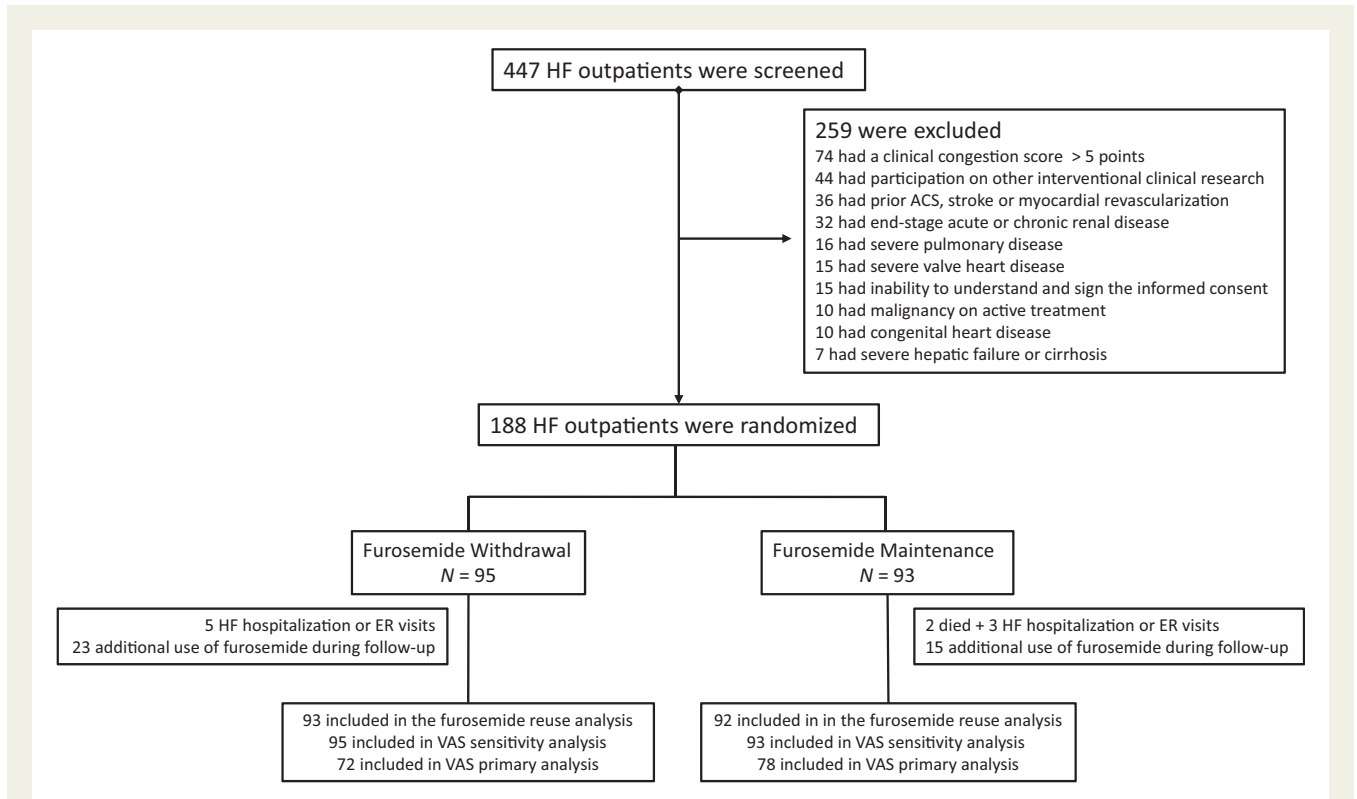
447 HF outpatients were screened

259 were excluded
74 had a clinical congestion score > 5 points
44 had participation on other interventional clinical research
36 had prior ACS, stroke or myocardial revascularization
32 had end-stage acute or chronic renal disease
16 had severe pulmonary disease
15 had severe valve heart disease
15 had inability to understand and sign the informed consent
10 had malignancy on active treatment
10 had congenital heart disease
7 had severe hepatic failure or cirrhosis

188 HF outpatients were randomized

Furosemide Withdrawal
$N$ = 95

Furosemide Maintenance
$N$ = 93

5 HF hospitalization or ER visits
23 additional use of furosemide during follow-up

2 died + 3 HF hospitalization or ER visits
15 additional use of furosemide during follow-up

93 included in the furosemide reuse analysis
95 included in VAS sensitivity analysis
72 included in VAS primary analysis

92 included in in the furosemide reuse analysis
93 included in VAS sensitivity analysis
78 included in VAS primary analysis